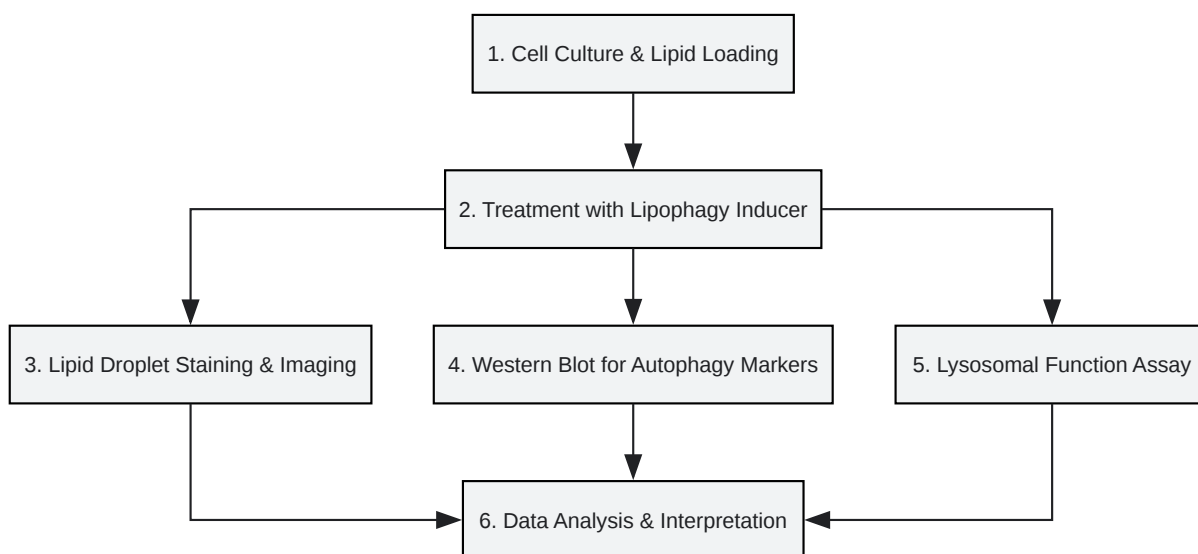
1. Cell Culture & Lipid Loading

2. Treatment with Lipophagy Inducer

3. Lipid Droplet Staining & Imaging

4. Western Blot for Autophagy Markers

5. Lysosomal Function Assay

6. Data Analysis & Interpretation